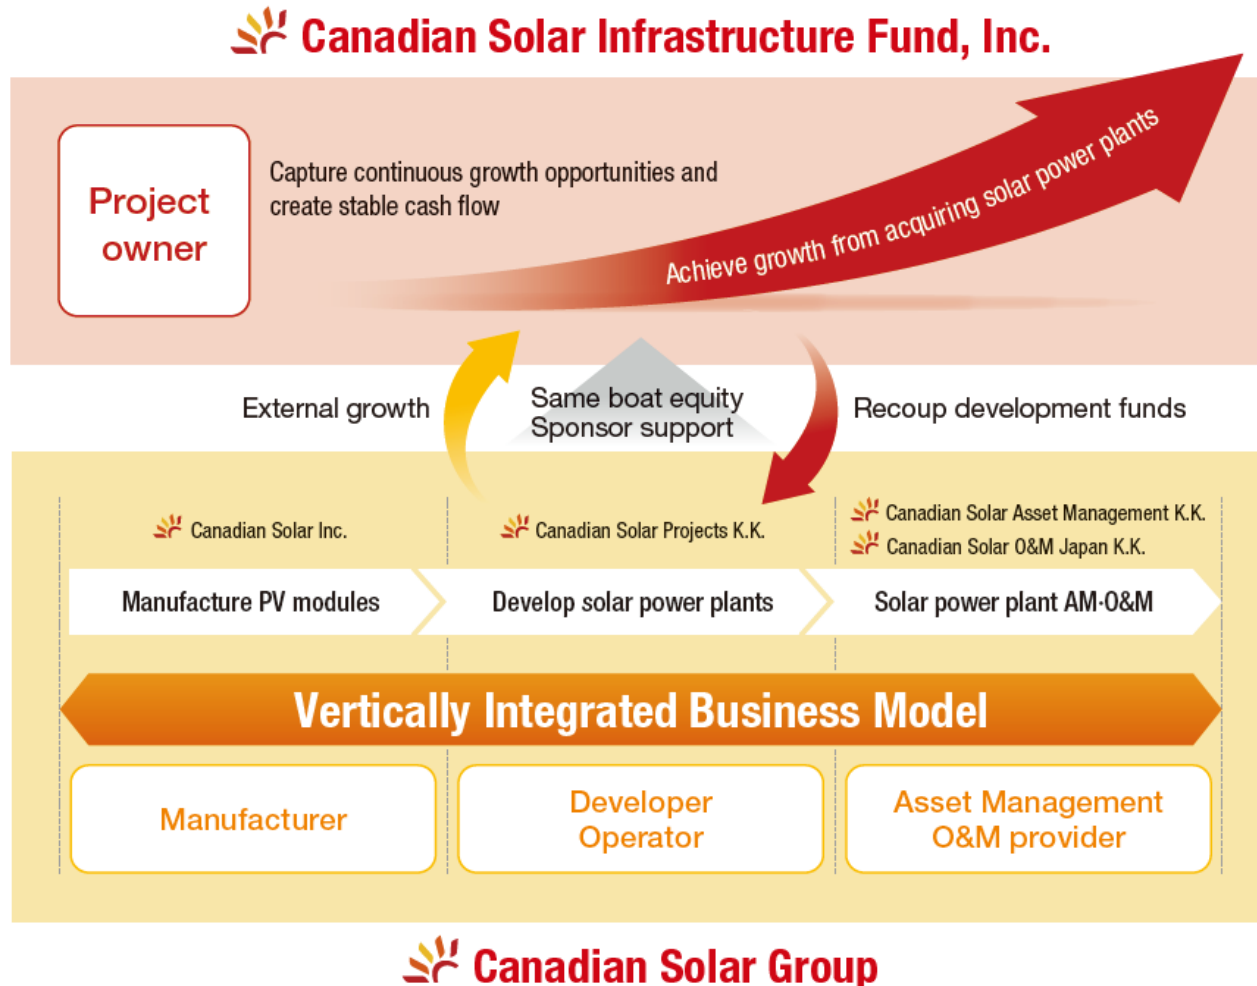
Canadian Solar Infrastructure Fund, Inc.

Project owner

Capture continuous growth opportunities and create stable cash flow

Achieve growth from acquiring solar power plants

External growth

Same boat equity
Sponsor support

Recoup development funds

Canadian Solar Inc.

Canadian Solar Projects K.K.

Canadian Solar Asset Management K.K.
Canadian Solar O&M Japan K.K.

Manufacture PV modules

Develop solar power plants

Solar power plant AM·O&M

Vertically Integrated Business Model

Manufacturer

Developer
Operator

Asset Management
O&M provider

Canadian Solar Group